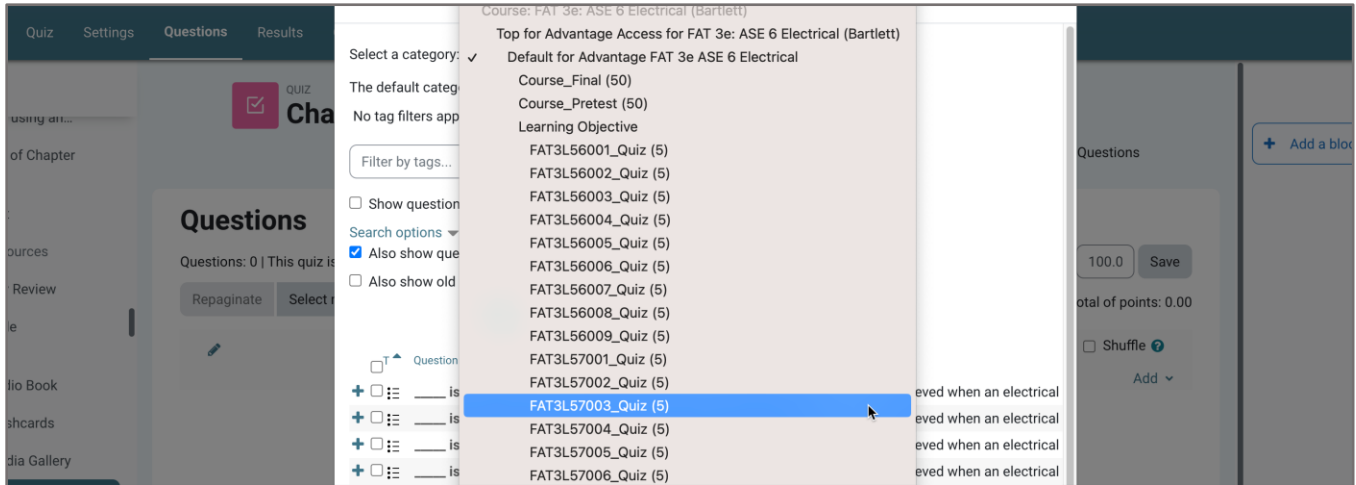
Quiz Settings Questions Results

using an...
of Chapter
ources
Review
e
dio Book
shcards
dia Gallery

QUIZ
Cha

Questions
Questions: 0 | This quiz is
Repaginate Select

Select a category:
The default categ
No tag filters app
Filter by tags...
Show question
Search options
Also show que
Also show old

T Question
____ is
____ is
____ is
____ is

Course: FAT 3e: ASE 6 Electrical (Bartlett)
Top for Advantage Access for FAT 3e: ASE 6 Electrical (Bartlett)
✓ Default for Advantage FAT 3e ASE 6 Electrical
Course_Final (50)
Course_Pretest (50)
Learning Objective
FAT3L56001_Quiz (5)
FAT3L56002_Quiz (5)
FAT3L56003_Quiz (5)
FAT3L56004_Quiz (5)
FAT3L56005_Quiz (5)
FAT3L56006_Quiz (5)
FAT3L56007_Quiz (5)
FAT3L56008_Quiz (5)
FAT3L56009_Quiz (5)
FAT3L57001_Quiz (5)
FAT3L57002_Quiz (5)
FAT3L57003_Quiz (5)
FAT3L57004_Quiz (5)
FAT3L57005_Quiz (5)
FAT3L57006_Quiz (5)

Questions
100.0 Save
otal of points: 0.00
Shuffle
Add
eved when an electrical
eved when an electrical
eved when an electrical
eved when an electrical

Add a bloc